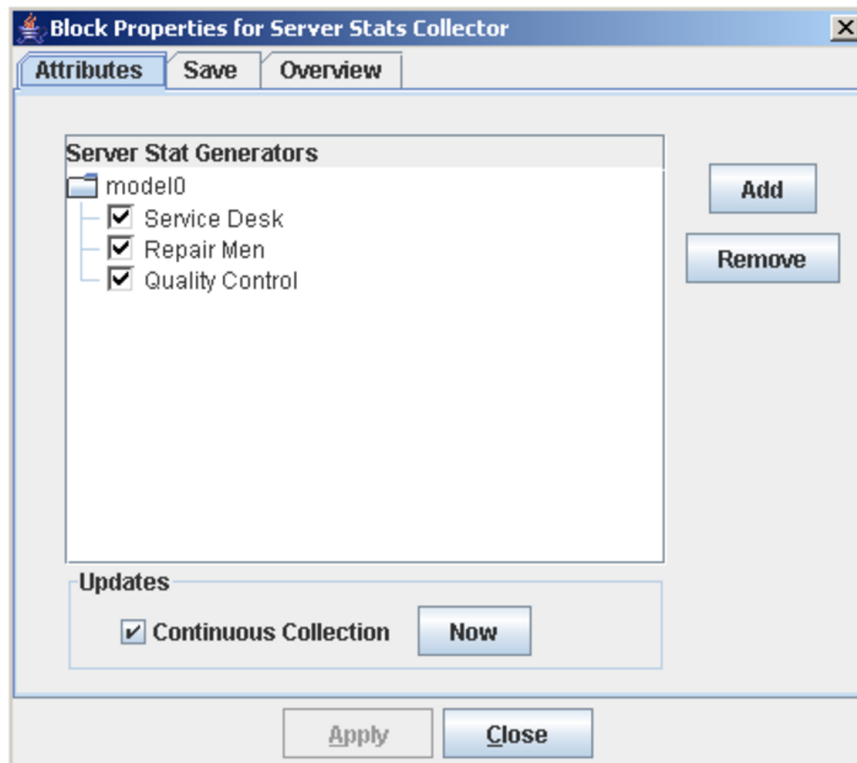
Block Properties for Server Stats Collector

Attributes
Save
Overview

Server Stat Generators
model0
Service Desk
Repair Men
Quality Control

Add
Remove

Updates
Continuous Collection
Now

Apply
Close